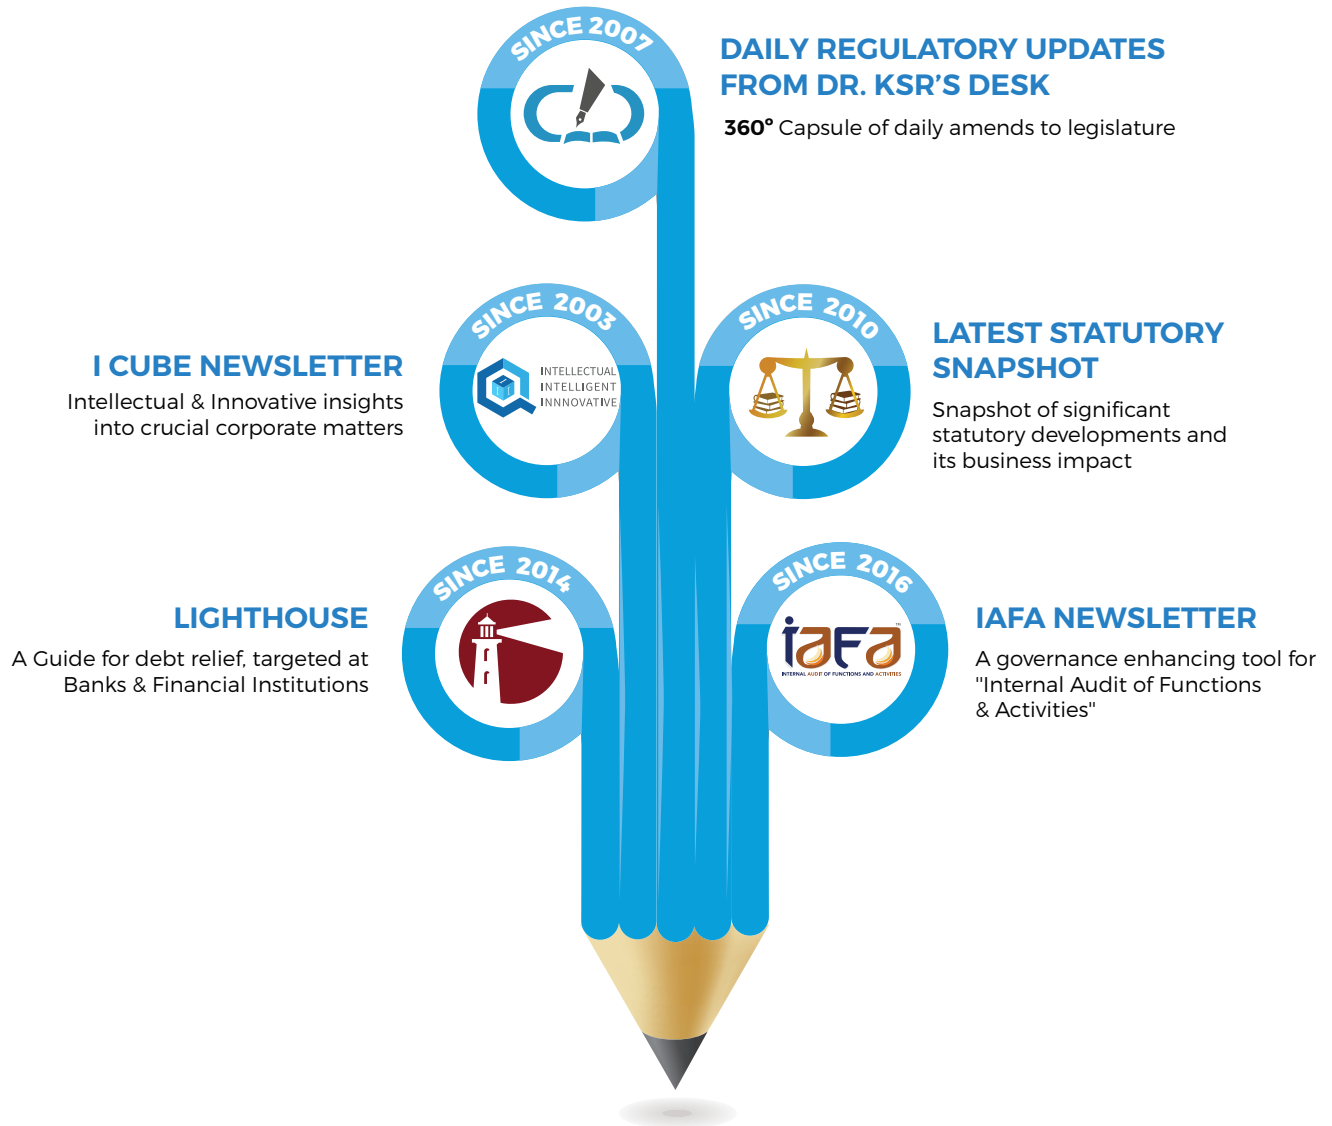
SINCE 2007

DAILY REGULATORY UPDATES FROM DR. KSR'S DESK

360° Capsule of daily amends to legislature

SINCE 2003

INTELLECTUAL INTELLIGENT INNNOVATIVE

I CUBE NEWSLETTER

Intellectual & Innovative insights into crucial corporate matters

SINCE 2010

LATEST STATUTORY SNAPSHOT

Snapshot of significant statutory developments and its business impact

SINCE 2014

LIGHTHOUSE

A Guide for debt relief, targeted at Banks & Financial Institutions

SINCE 2016

iafa

INTERNAL AUDIT OF FUNCTIONS AND ACTIVITIES

IAFA NEWSLETTER

A governance enhancing tool for "Internal Audit of Functions & Activities"